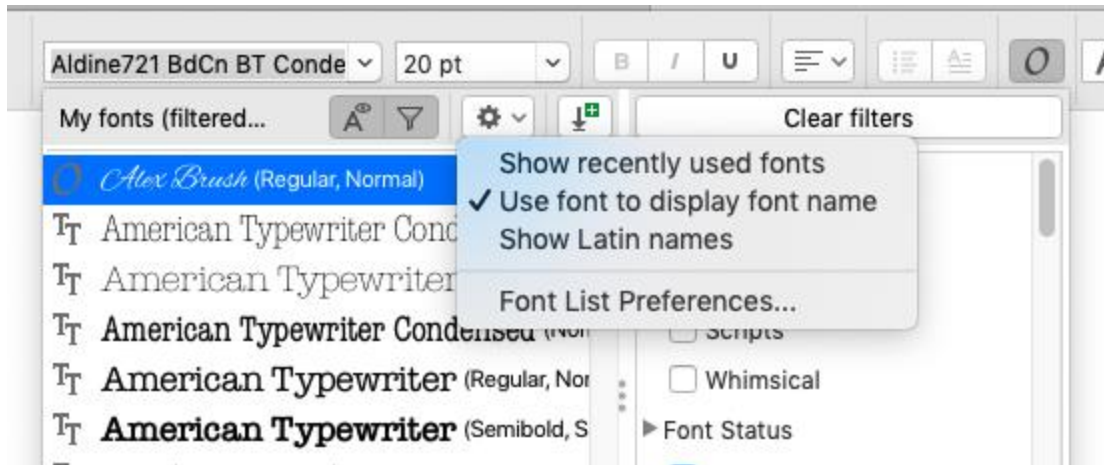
Aldine721 BdCn BT Conde
20 pt
B
I
U
O

My fonts (filtered...
Clear filters

Alex Brush (Regular, Normal)
American Typewriter Cond
American Typewriter
American Typewriter Condensed (Nor
American Typewriter (Regular, Nor
American Typewriter (Semibold, S

Show recently used fonts
✓ Use font to display font name
Show Latin names
Font List Preferences...

Scripts
Whimsical
Font Status